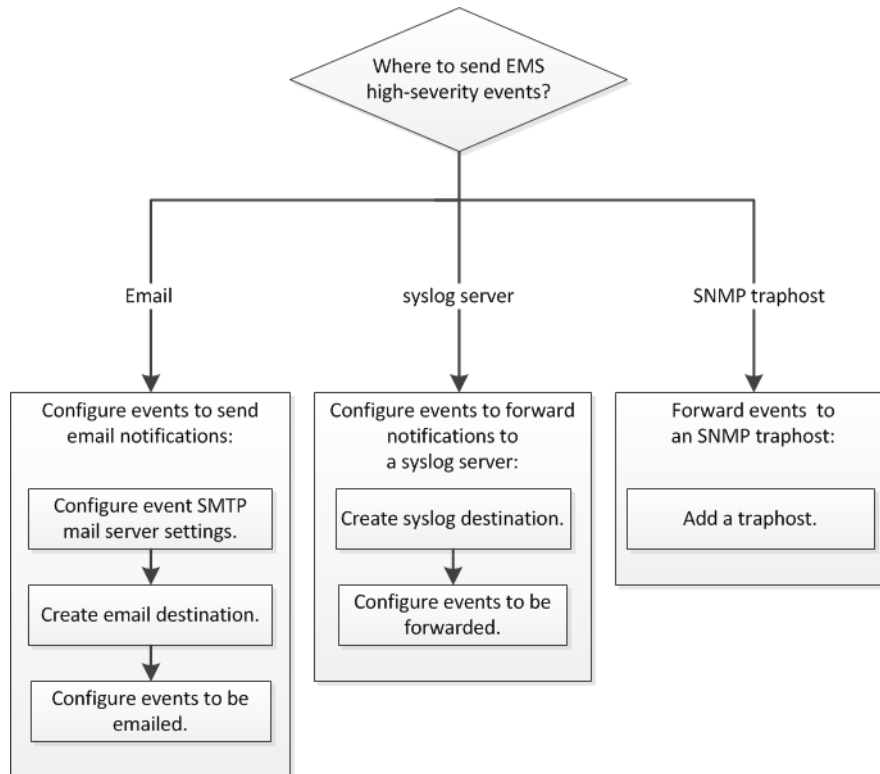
Where to send EMS high-severity events?

Email

syslog server

SNMP traphost

Configure events to send email notifications:

Configure event SMTP mail server settings.

Create email destination.

Configure events to be emailed.

Configure events to forward notifications to a syslog server:

Create syslog destination.

Configure events to be forwarded.

Forward events to an SNMP traphost:

Add a traphost.